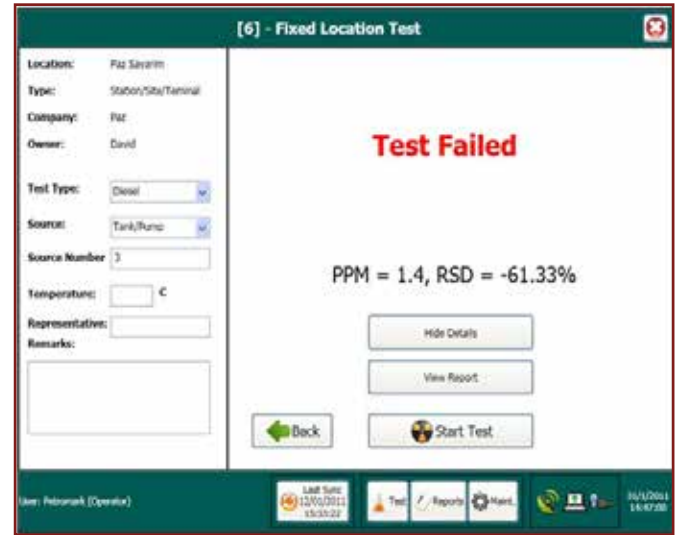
[6] - Fixed Location Test

Location: Paz Savarim
Type: Station/Site/Terminal
Company: Paz
Owner: David

Test Type: Diesel
Source: Tank/Pump
Source Number 3
Temperature: C
Representative:
Remarks:

Test Failed

PPM = 1.4, RSD = -61.33%

Hide Details

View Report

Back

Start Test

User: Petromark (Operator)

Last Sync 12/01/2011 15:33:22

Test

Reports

Maint.

31/1/2011 14:47:00